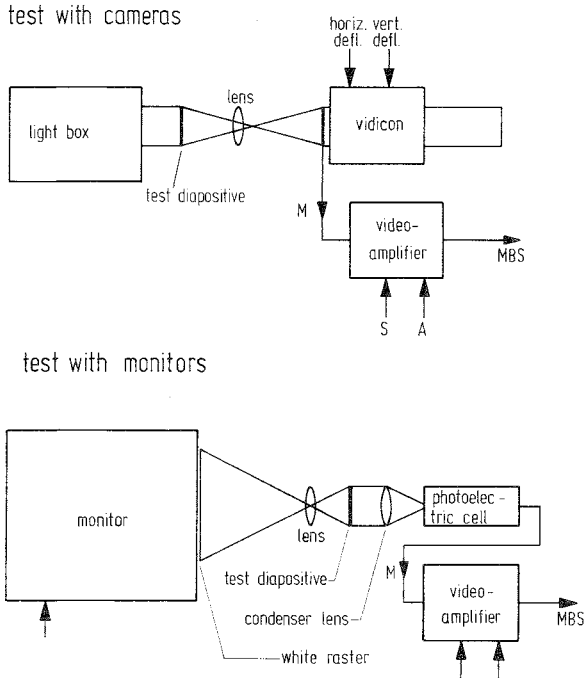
test with cameras

horiz. defl.
vert. defl.

light box

lens

vidicon

test diapositive

M

video-amplifier

MBS

S

A

test with monitors

monitor

lens

photoelectric cell

test diapositive

M

condenser lens

video-amplifier

MBS

white raster